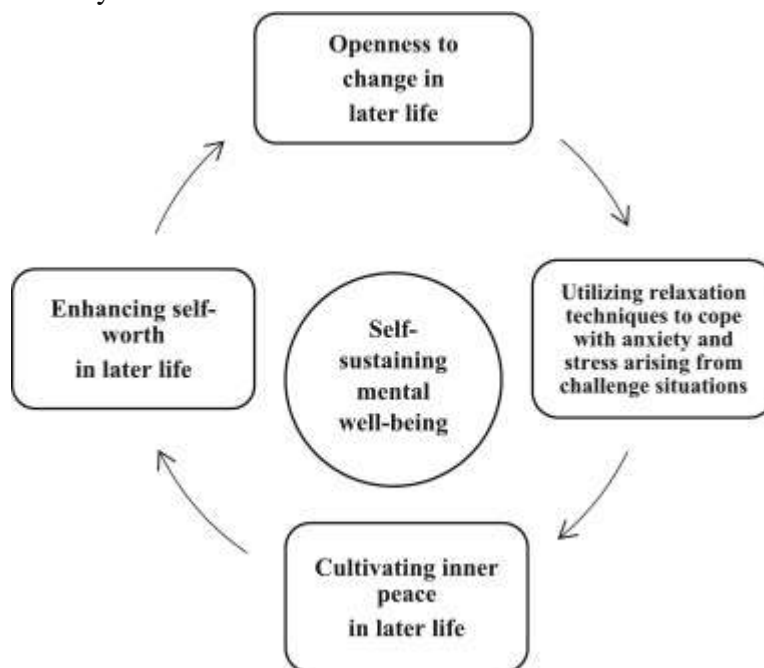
Openness to change in later life

Utilizing relaxation techniques to cope with anxiety and stress arising from challenge situations

Cultivating inner peace in later life

Enhancing self-worth in later life

Self-sustaining mental well-being